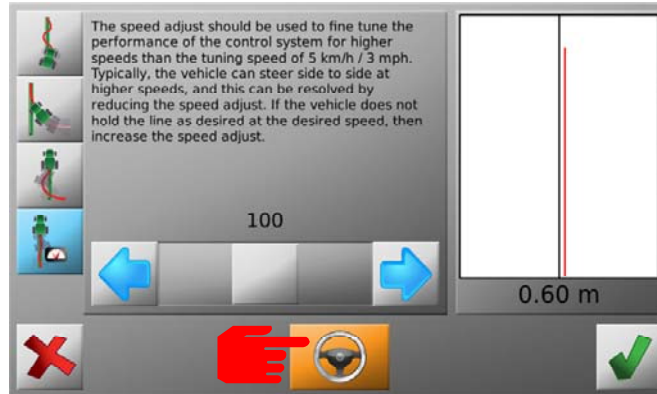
The speed adjust should be used to fine tune the performance of the control system for higher speeds than the tuning speed of 5 km/h / 3 mph. Typically, the vehicle can steer side to side at higher speeds, and this can be resolved by reducing the speed adjust. If the vehicle does not hold the line as desired at the desired speed, then increase the speed adjust.

100

0.60 m